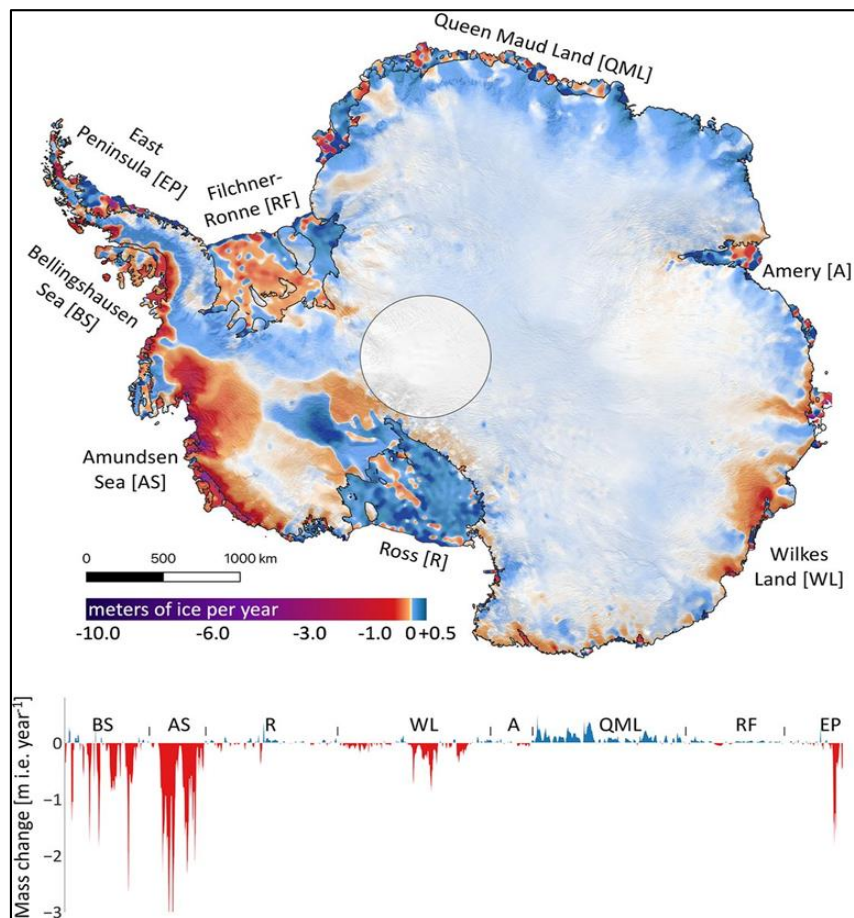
Queen Maud Land [QML]

East Peninsula [EP]

Filchner-Ronne [RF]

Bellingshausen Sea [BS]

Amery [A]

Amundsen Sea [AS]

0 500 1000 km

Ross [R]

Wilkes Land [WL]

meters of ice per year

-10.0 -6.0 -3.0 -1.0 0 +0.5

Mass change [m i.e. year$^{-1}$]

BS AS R WL A QML RF EP

-1

-2

-3